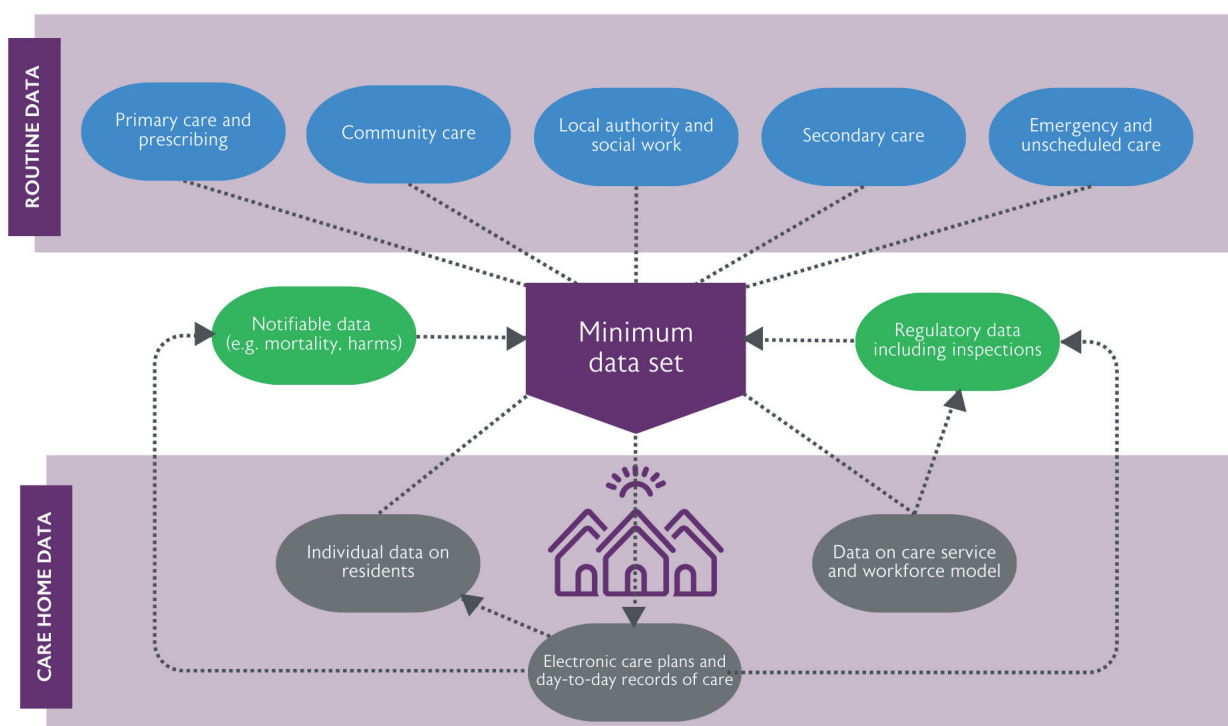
ROUTINE DATA

Primary care and prescribing

Community care

Local authority and social work

Secondary care

Emergency and unscheduled care

Notifiable data (e.g. mortality, harms)

Minimum data set

Regulatory data including inspections

CARE HOME DATA

Individual data on residents

Data on care service and workforce model

Electronic care plans and day-to-day records of care